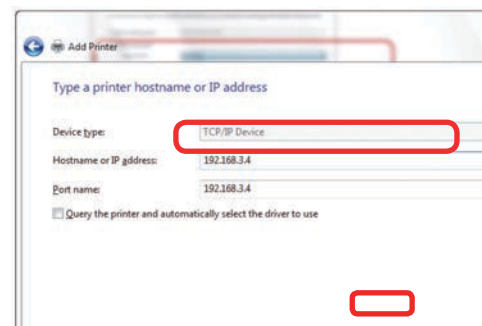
Add Printer

Type a printer hostname or IP address

Device type: TCP/IP Device

Hostname or IP address: 192.168.3.4

Port name: 192.168.3.4

Query the printer and automatically select the driver to use